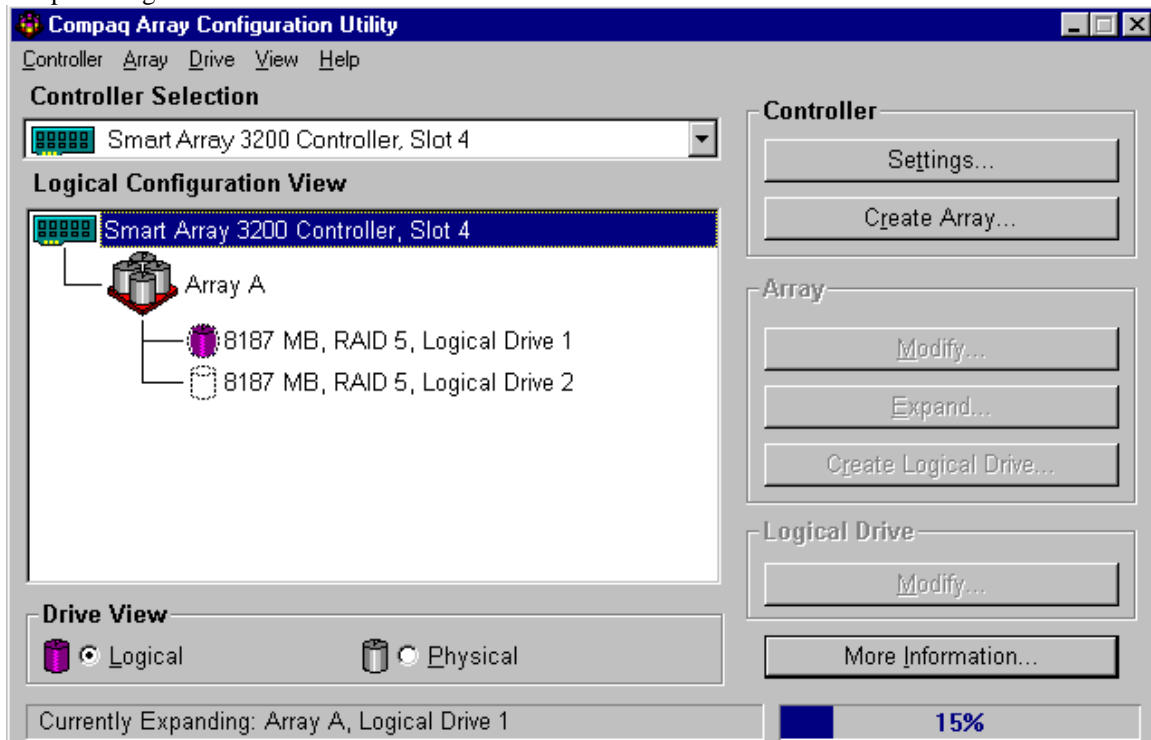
Compaq Array Configuration Utility

Controller Array Drive View Help

Controller Selection

Smart Array 3200 Controller, Slot 4

Logical Configuration View

Smart Array 3200 Controller, Slot 4

Array A

8187 MB, RAID 5, Logical Drive 1

8187 MB, RAID 5, Logical Drive 2

Drive View

Logical

Physical

Controller

Settings...

Create Array...

Array

Modify...

Expand...

Create Logical Drive...

Logical Drive

Modify...

More Information...

Currently Expanding: Array A, Logical Drive 1

15%